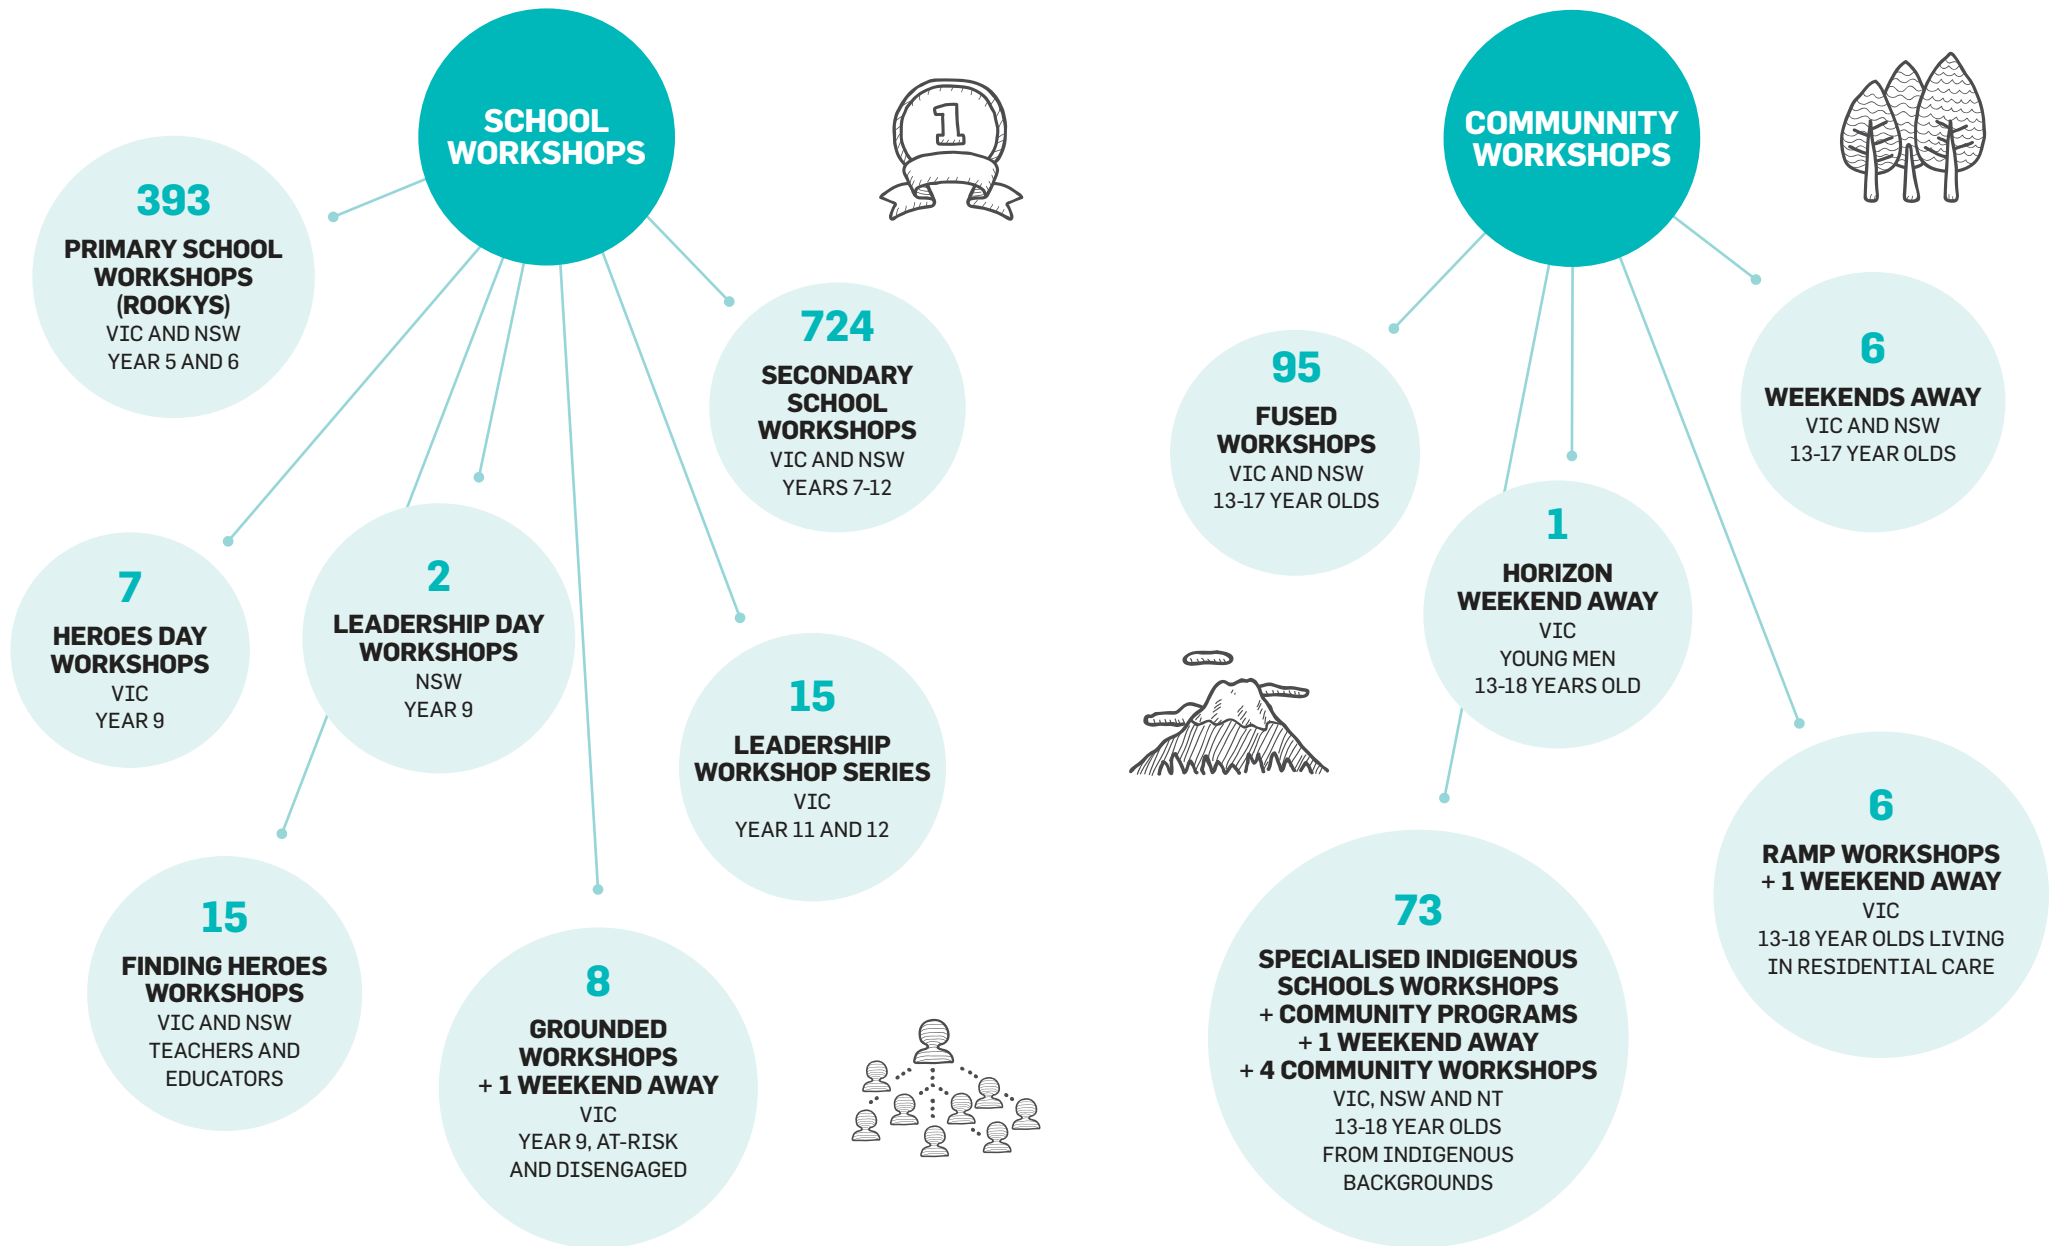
SCHOOL WORKSHOPS

393
PRIMARY SCHOOL WORKSHOPS (ROOKYS)
VIC AND NSW
YEAR 5 AND 6

724
SECONDARY SCHOOL WORKSHOPS
VIC AND NSW
YEARS 7-12

7
HEROES DAY WORKSHOPS
VIC
YEAR 9

2
LEADERSHIP DAY WORKSHOPS
NSW
YEAR 9

15
LEADERSHIP WORKSHOP SERIES
VIC
YEAR 11 AND 12

15
FINDING HEROES WORKSHOPS
VIC AND NSW
TEACHERS AND EDUCATORS

8
GROUNDED WORKSHOPS
+ 1 WEEKEND AWAY
VIC
YEAR 9, AT-RISK AND DISENGAGED

1

COMMUNNITY WORKSHOPS

95
FUSED WORKSHOPS
VIC AND NSW
13-17 YEAR OLDS

6
WEEKENDS AWAY
VIC AND NSW
13-17 YEAR OLDS

1
HORIZON WEEKEND AWAY
VIC
YOUNG MEN
13-18 YEARS OLD

6
RAMP WORKSHOPS
+ 1 WEEKEND AWAY
VIC
13-18 YEAR OLDS LIVING IN RESIDENTIAL CARE

73
SPECIALISED INDIGENOUS SCHOOLS WORKSHOPS
+ COMMUNITY PROGRAMS
+ 1 WEEKEND AWAY
+ 4 COMMUNITY WORKSHOPS
VIC, NSW AND NT
13-18 YEAR OLDS
FROM INDIGENOUS BACKGROUNDS